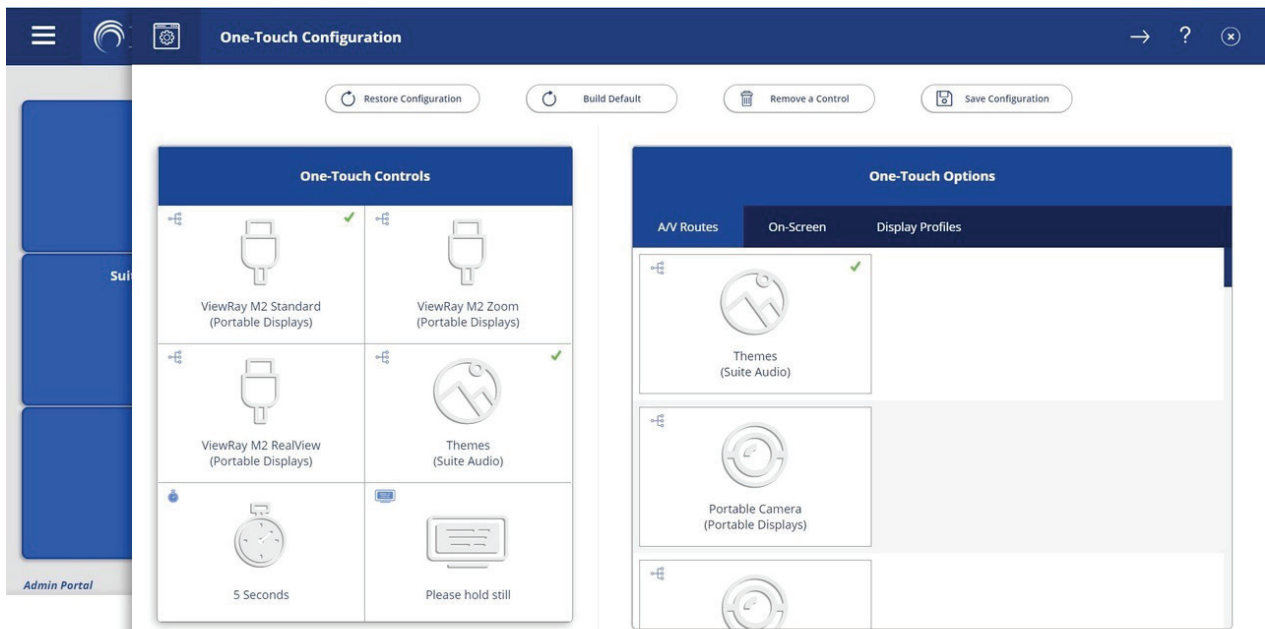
One-Touch Configuration

Restore Configuration
Build Default
Remove a Control
Save Configuration

Sui

Admin Portal

One-Touch Controls

ViewRay M2 Standard (Portable Displays)
ViewRay M2 Zoom (Portable Displays)
ViewRay M2 RealView (Portable Displays)
Themes (Suite Audio)
5 Seconds
Please hold still

One-Touch Options

A/V Routes
On-Screen
Display Profiles

Themes (Suite Audio)
Portable Camera (Portable Displays)